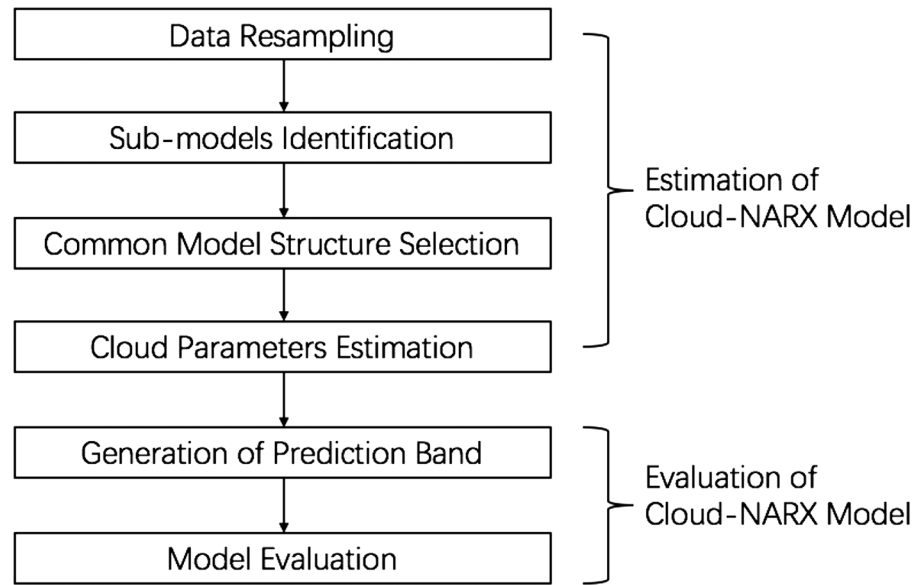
Data Resampling

Sub-models Identification

Common Model Structure Selection

Cloud Parameters Estimation

Estimation of Cloud-NARX Model

Generation of Prediction Band

Model Evaluation

Evaluation of Cloud-NARX Model